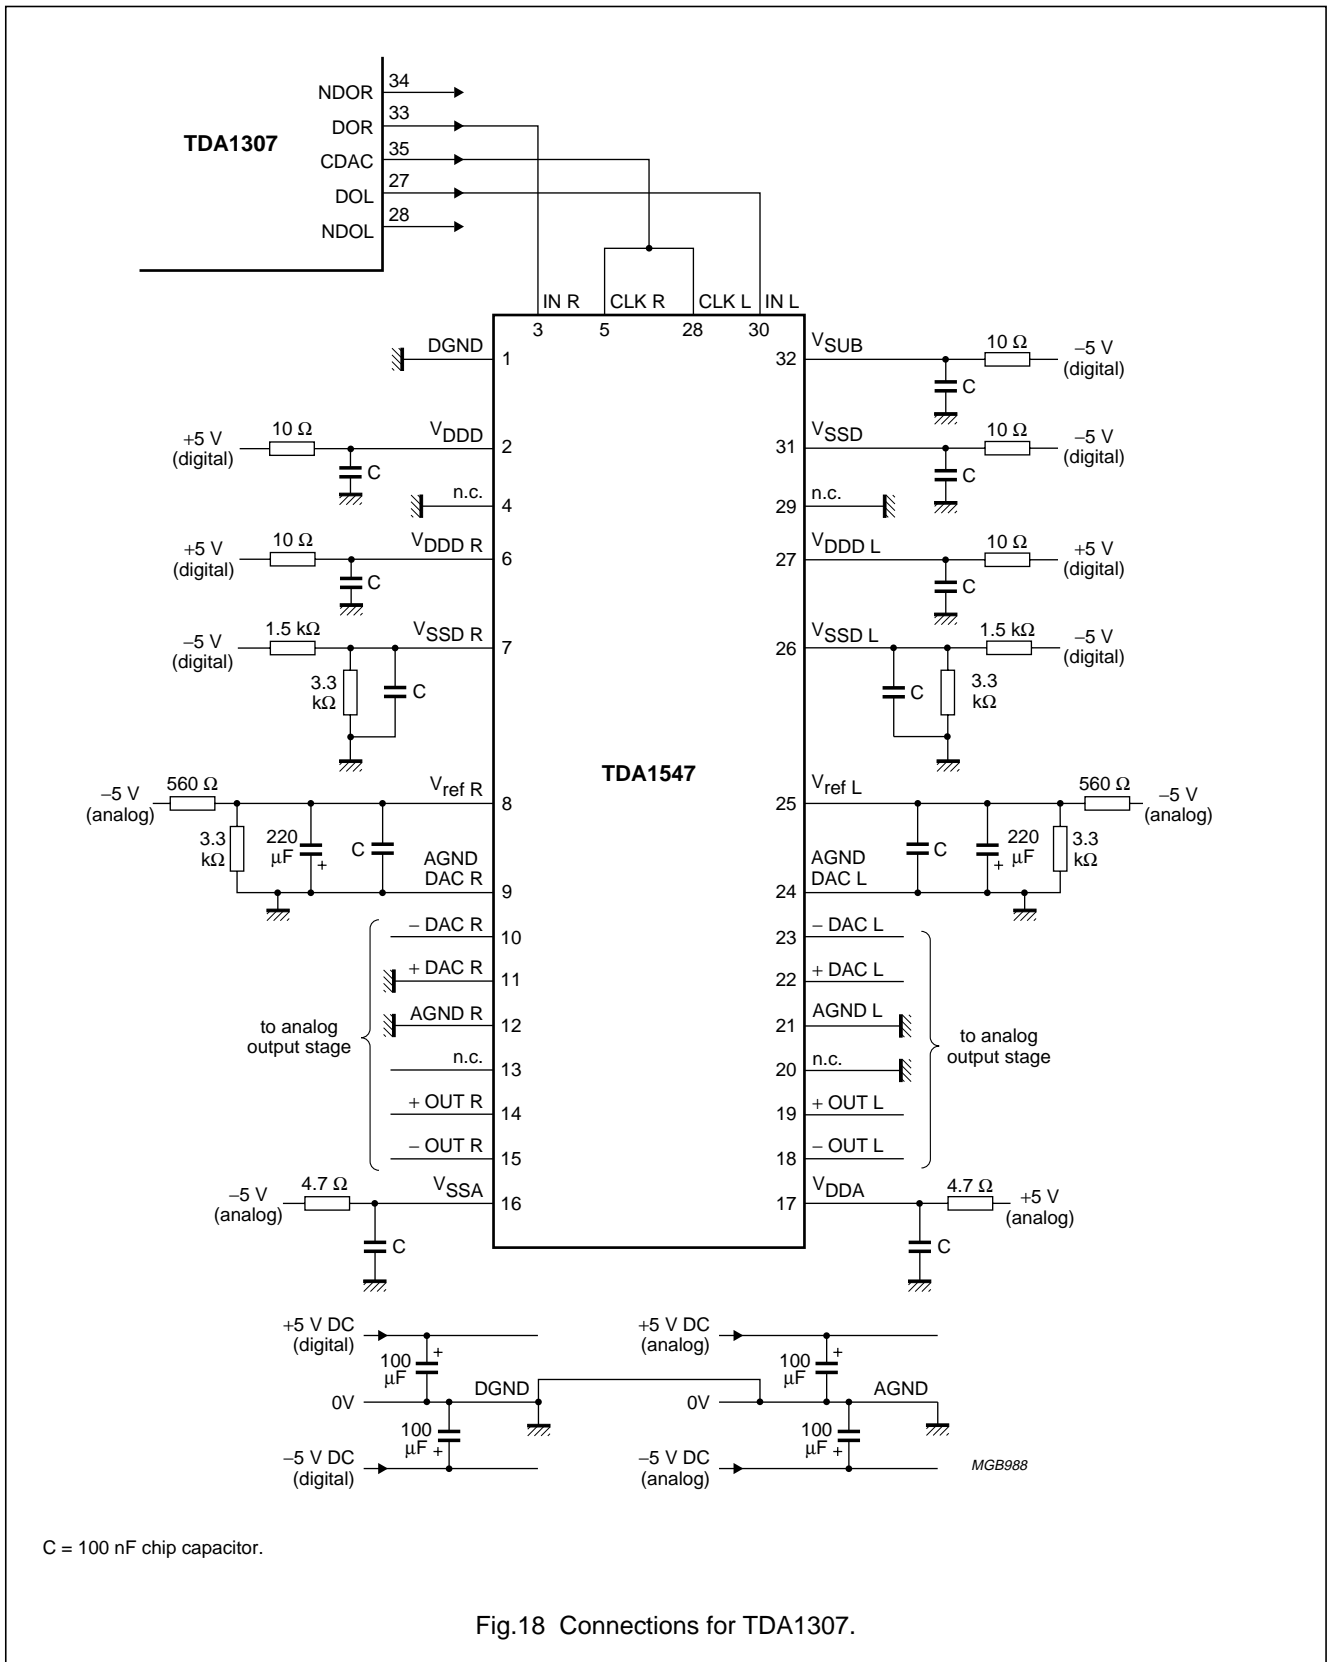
TDA1307

NDOR 34
DOR 33
CDAC 35
DOL 27
NDOL 28

IN R
CLK R
CLK L
IN L
3
5
28
30

DGND 1
+5 V (digital) 10 Ω C $V_{DDD}$ 2
n.c. 4
+5 V (digital) 10 Ω C $V_{DDD\ R}$ 6
−5 V (digital) 1.5 kΩ 3.3 kΩ C $V_{SSD\ R}$ 7
−5 V (analog) 560 Ω 3.3 kΩ 220 µF + C $V_{ref\ R}$ 8
AGND DAC R 9
− DAC R 10
+ DAC R 11
AGND R 12
n.c. 13
+ OUT R 14
− OUT R 15
to analog output stage
−5 V (analog) 4.7 Ω C $V_{SSA}$ 16

TDA1547

32 $V_{SUB}$ 10 Ω −5 V (digital) C
31 $V_{SSD}$ 10 Ω −5 V (digital) C
29 n.c.
27 $V_{DDD\ L}$ 10 Ω +5 V (digital) C
26 $V_{SSD\ L}$ 1.5 kΩ −5 V (digital) C 3.3 kΩ
25 $V_{ref\ L}$ 560 Ω −5 V (analog) C 220 µF + 3.3 kΩ
24 AGND DAC L
23 − DAC L
22 + DAC L
21 AGND L
20 n.c.
19 + OUT L
18 − OUT L
to analog output stage
17 $V_{DDA}$ 4.7 Ω +5 V (analog) C

+5 V DC (digital)
100 µF +
0V
DGND
100 µF +
−5 V DC (digital)

+5 V DC (analog)
100 µF +
0V
AGND
100 µF +
−5 V DC (analog)

MGB988

C = 100 nF chip capacitor.

Fig.18 Connections for TDA1307.